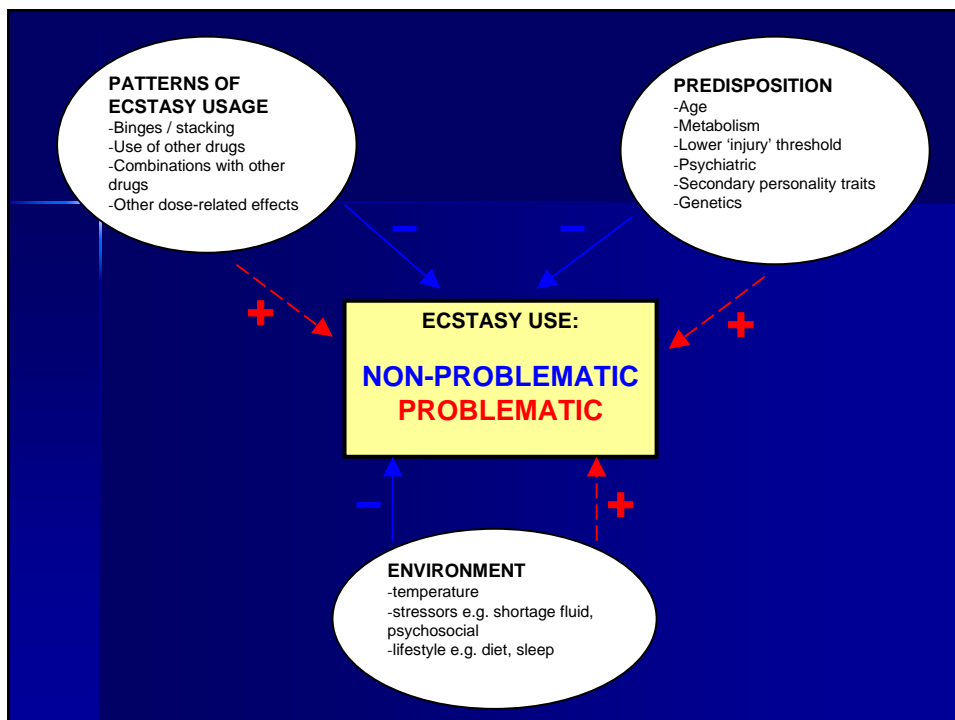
PATTERNS OF ECSTASY USAGE
-Binges / stacking
-Use of other drugs
-Combinations with other drugs
-Other dose-related effects

PREDISPOSITION
-Age
-Metabolism
-Lower 'injury' threshold
-Psychiatric
-Secondary personality traits
-Genetics

–

–

+

+

ECSTASY USE:

NON-PROBLEMATIC
PROBLEMATIC

–

+

ENVIRONMENT
-temperature
-stressors e.g. shortage fluid, psychosocial
-lifestyle e.g. diet, sleep